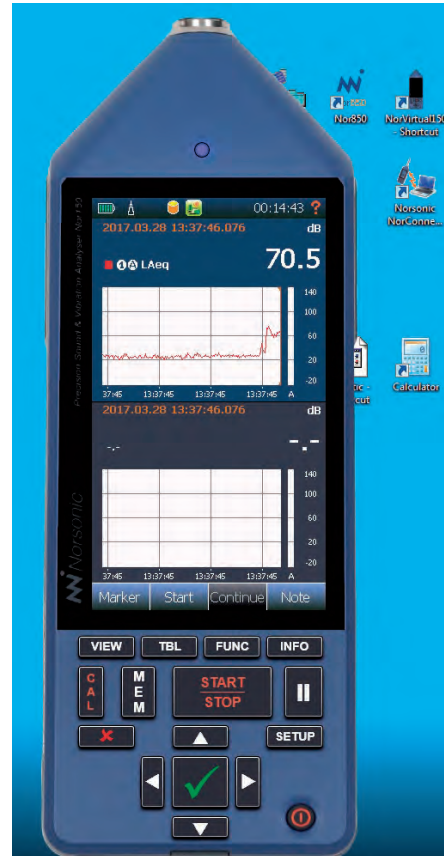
Nor850

NorVirtual150 - Shortcut

Norsonic NorConne...

Calculator

00:14:43 ?

2017.03.28 13:37:46.076

dB

LAeq

70.5

140
100
60
20
-20

37:45 13:37:45 13:37:45 13:37:45 A

2017.03.28 13:37:46.076

dB

-.-

-.-

140
100
60
20
-20

37:45 13:37:45 13:37:45 13:37:45 A

Precision Sound & Vibration Analyser Nor150

Norsonic

Marker Start Continue Note

VIEW TBL FUNC INFO

CAL

MEM

START STOP

SETUP